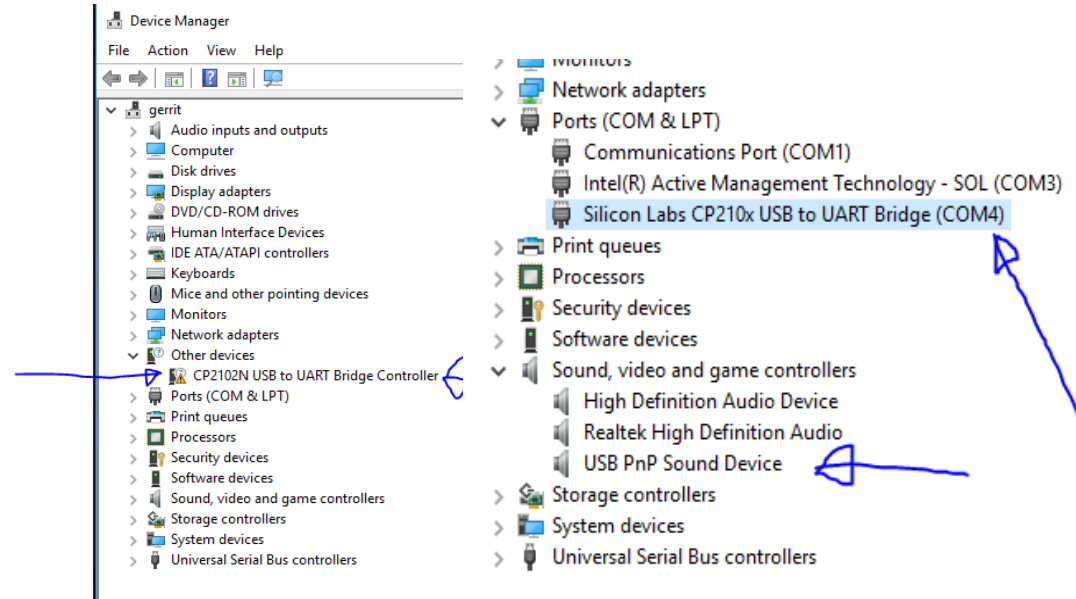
Device Manager
File Action View Help

gerrit
Audio inputs and outputs
Computer
Disk drives
Display adapters
DVD/CD-ROM drives
Human Interface Devices
IDE ATA/ATAPI controllers
Keyboards
Mice and other pointing devices
Monitors
Network adapters
Other devices
CP2102N USB to UART Bridge Controller
Ports (COM & LPT)
Print queues
Processors
Security devices
Software devices
Sound, video and game controllers
Storage controllers
System devices
Universal Serial Bus controllers

Monitors
Network adapters
Ports (COM & LPT)
Communications Port (COM1)
Intel(R) Active Management Technology - SOL (COM3)
Silicon Labs CP210x USB to UART Bridge (COM4)
Print queues
Processors
Security devices
Software devices
Sound, video and game controllers
High Definition Audio Device
Realtek High Definition Audio
USB PnP Sound Device
Storage controllers
System devices
Universal Serial Bus controllers